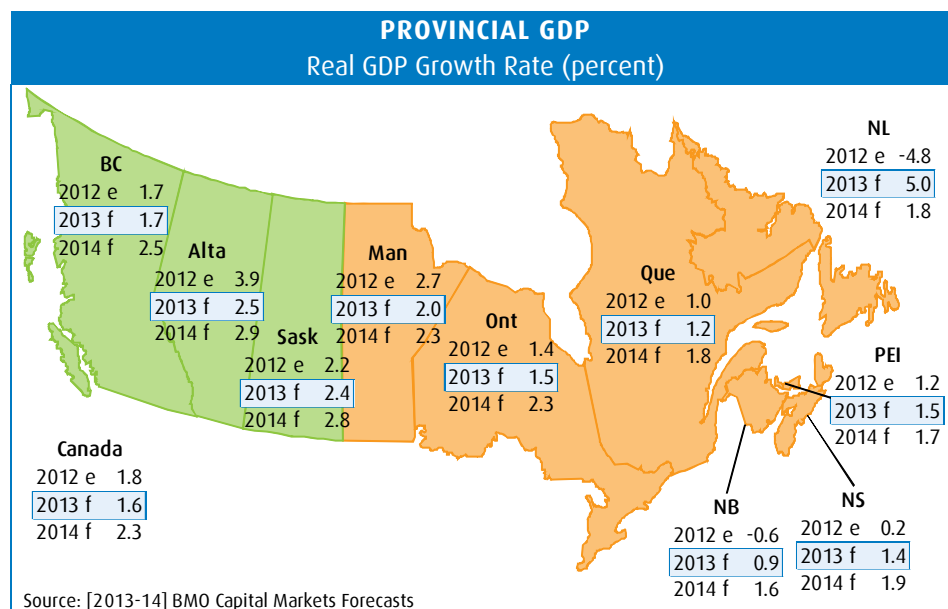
PROVINCIAL GDP
Real GDP Growth Rate (percent)

BC
2012 e 1.7
2013 f 1.7
2014 f 2.5

Alta
2012 e 3.9
2013 f 2.5
2014 f 2.9

Sask
2012 e 2.2
2013 f 2.4
2014 f 2.8

Man
2012 e 2.7
2013 f 2.0
2014 f 2.3

Ont
2012 e 1.4
2013 f 1.5
2014 f 2.3

Que
2012 e 1.0
2013 f 1.2
2014 f 1.8

NL
2012 e -4.8
2013 f 5.0
2014 f 1.8

PEI
2012 e 1.2
2013 f 1.5
2014 f 1.7

Canada
2012 e 1.8
2013 f 1.6
2014 f 2.3

NB
2012 e -0.6
2013 f 0.9
2014 f 1.6

NS
2012 e 0.2
2013 f 1.4
2014 f 1.9

Source: [2013-14] BMO Capital Markets Forecasts